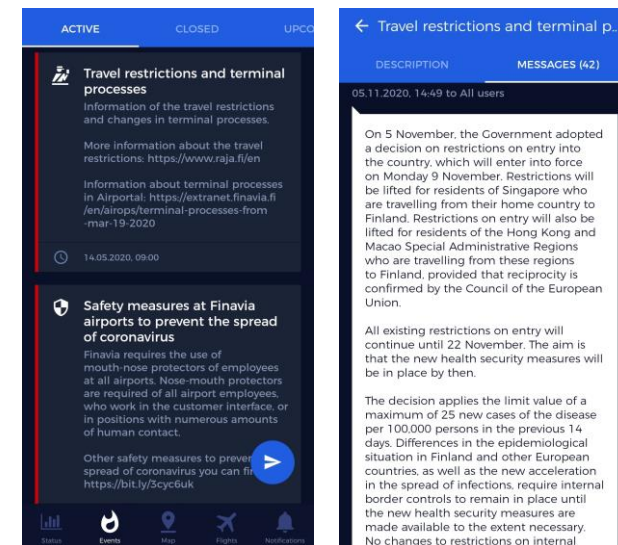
ACTIVE CLOSED UPCO

Travel restrictions and terminal processes

Information of the travel restrictions and changes in terminal processes.

More information about the travel restrictions: https://www.raja.fi/en

Information about terminal processes in Airportal: https://extranet.finavia.fi/en/airops/terminal-processes-from-mar-19-2020

14.05.2020, 09:00

Safety measures at Finavia airports to prevent the spread of coronavirus

Finavia requires the use of mouth-nose protectors of employees at all airports. Nose-mouth protectors are required of all airport employees, who work in the customer interface, or in positions with numerous amounts of human contact.

Other safety measures to preve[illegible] spread of coronavirus you can fi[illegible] https://bit.ly/3cyc6uk

Status Events Map Flights Notifications

← Travel restrictions and terminal p...

DESCRIPTION MESSAGES (42)

05.11.2020, 14:49 to All users

On 5 November, the Government adopted a decision on restrictions on entry into the country, which will enter into force on Monday 9 November. Restrictions will be lifted for residents of Singapore who are travelling from their home country to Finland. Restrictions on entry will also be lifted for residents of the Hong Kong and Macao Special Administrative Regions who are travelling from these regions to Finland, provided that reciprocity is confirmed by the Council of the European Union.

All existing restrictions on entry will continue until 22 November. The aim is that the new health security measures will be in place by then.

The decision applies the limit value of a maximum of 25 new cases of the disease per 100,000 persons in the previous 14 days. Differences in the epidemiological situation in Finland and other European countries, as well as the new acceleration in the spread of infections, require internal border controls to remain in place until the new health security measures are made available to the extent necessary. No changes to restrictions on internal